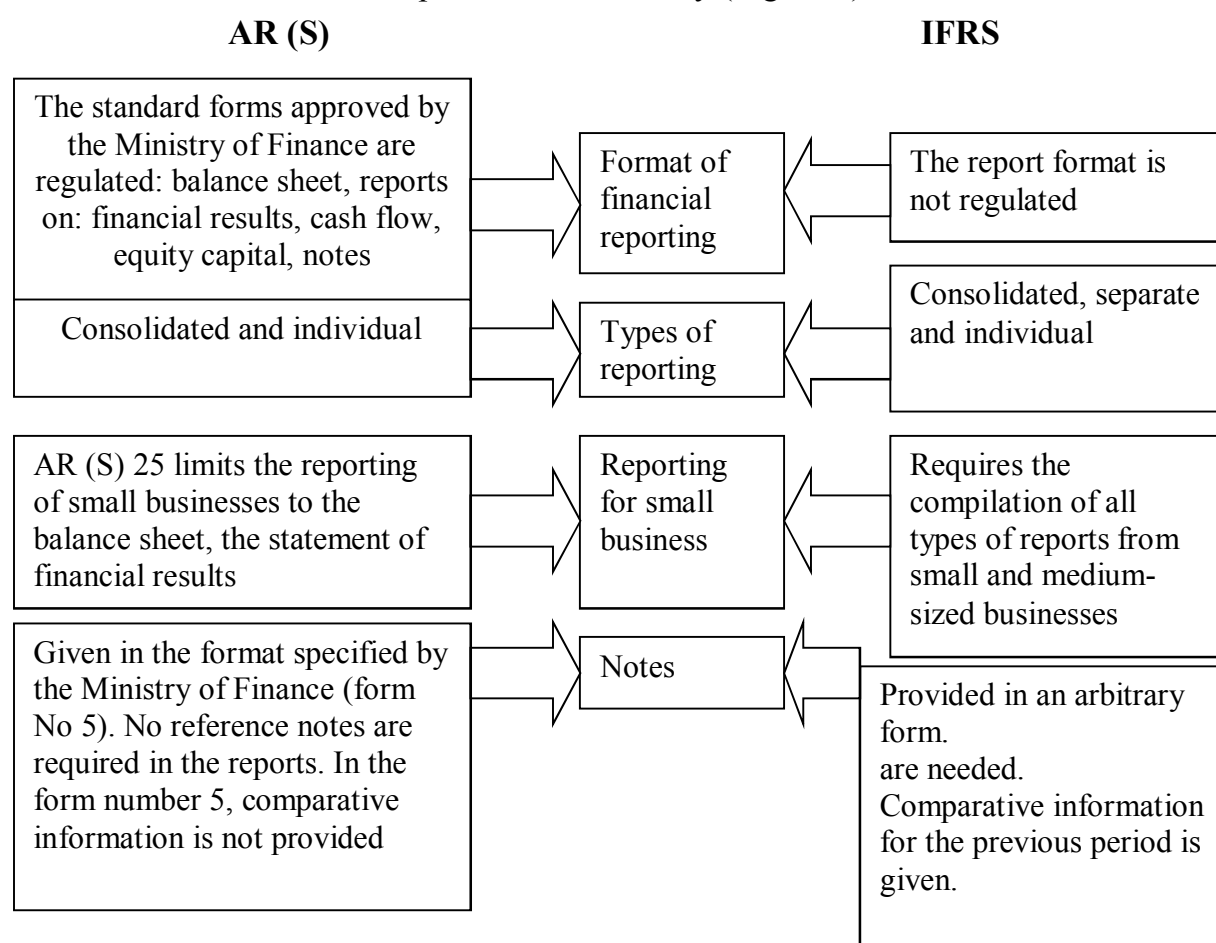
AR (S)

IFRS

The standard forms approved by the Ministry of Finance are regulated: balance sheet, reports on: financial results, cash flow, equity capital, notes

Format of financial reporting

The report format is not regulated

Consolidated and individual

Types of reporting

Consolidated, separate and individual

AR (S) 25 limits the reporting of small businesses to the balance sheet, the statement of financial results

Reporting for small business

Requires the compilation of all types of reports from small and medium-sized businesses

Given in the format specified by the Ministry of Finance (form No 5). No reference notes are required in the reports. In the form number 5, comparative information is not provided

Notes

Provided in an arbitrary form.
are needed.
Comparative information for the previous period is given.